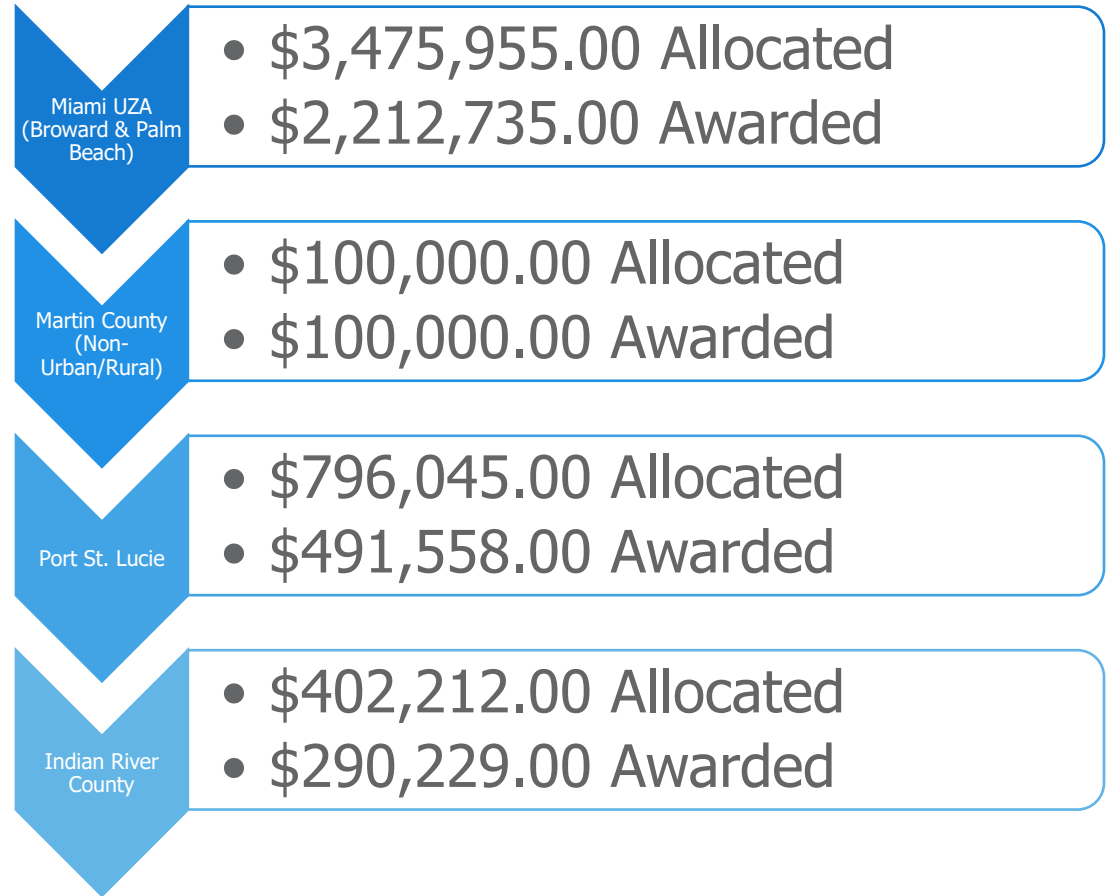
Miami UZA (Broward & Palm Beach)

- $3,475,955.00 Allocated
- $2,212,735.00 Awarded

Martin County (Non-Urban/Rural)

- $100,000.00 Allocated
- $100,000.00 Awarded

Port St. Lucie

- $796,045.00 Allocated
- $491,558.00 Awarded

Indian River County

- $402,212.00 Allocated
- $290,229.00 Awarded